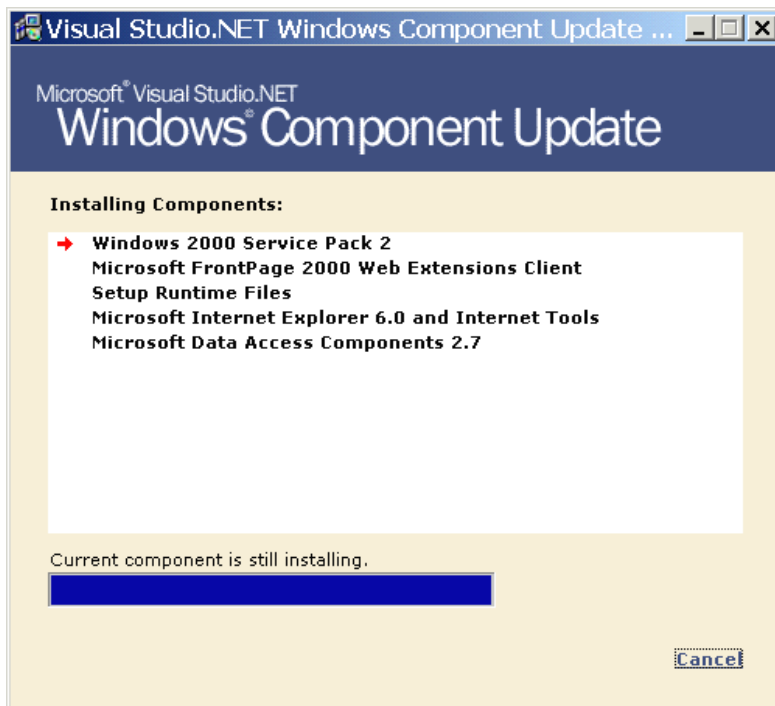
Visual Studio.NET Windows Component Update ...

Microsoft® Visual Studio.NET
Windows® Component Update

Installing Components:

Windows 2000 Service Pack 2
Microsoft FrontPage 2000 Web Extensions Client
Setup Runtime Files
Microsoft Internet Explorer 6.0 and Internet Tools
Microsoft Data Access Components 2.7

Current component is still installing.

Cancel